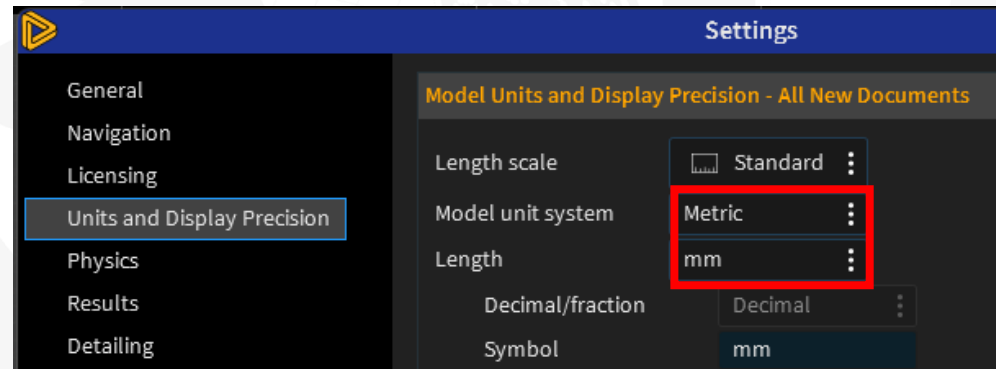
Settings

General
Navigation
Licensing
Units and Display Precision
Physics
Results
Detailing

Model Units and Display Precision - All New Documents

| Length scale | Standard |
|---|---|
| Model unit system | Metric |
| Length | mm |
| Decimal/fraction | Decimal |
| Symbol | mm |